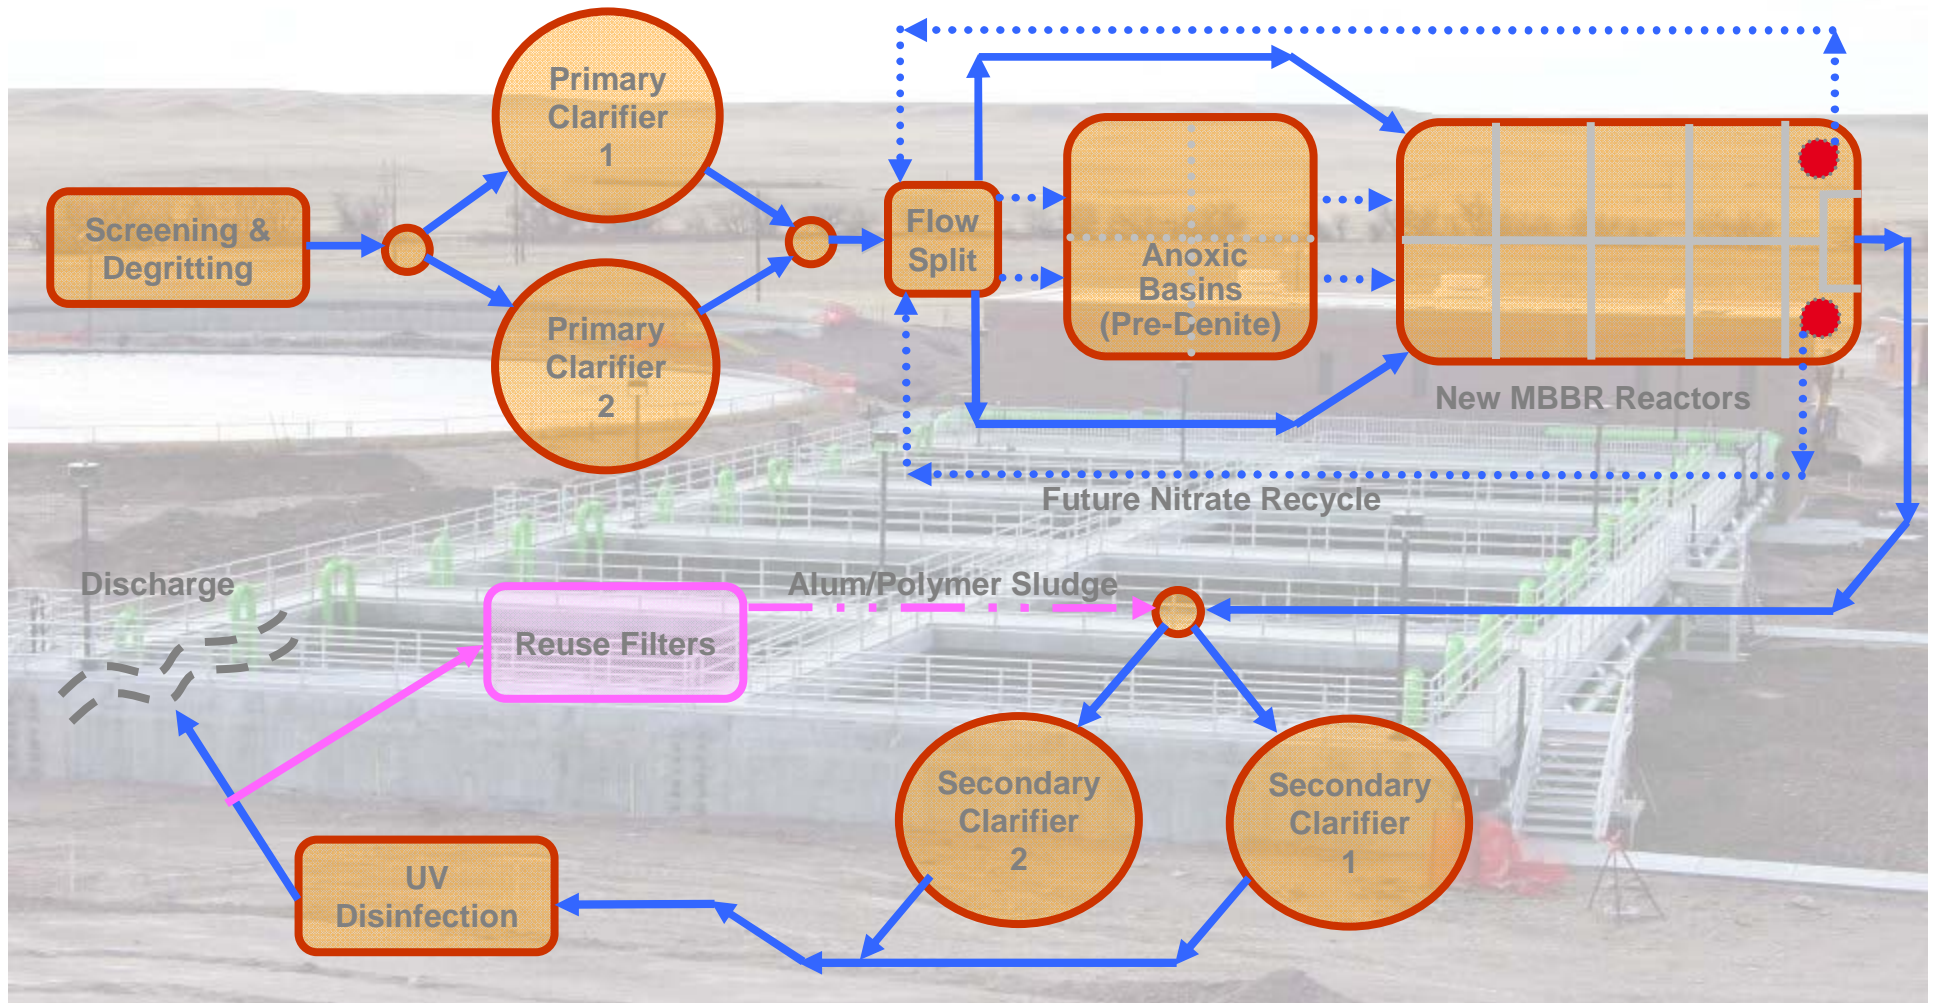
Screening & Degritting

Primary Clarifier 1

Primary Clarifier 2

Flow Split

Anoxic Basins (Pre-Denite)

New MBBR Reactors

Future Nitrate Recycle

Discharge

Reuse Filters

Alum/Polymer Sludge

Secondary Clarifier 2

Secondary Clarifier 1

UV Disinfection